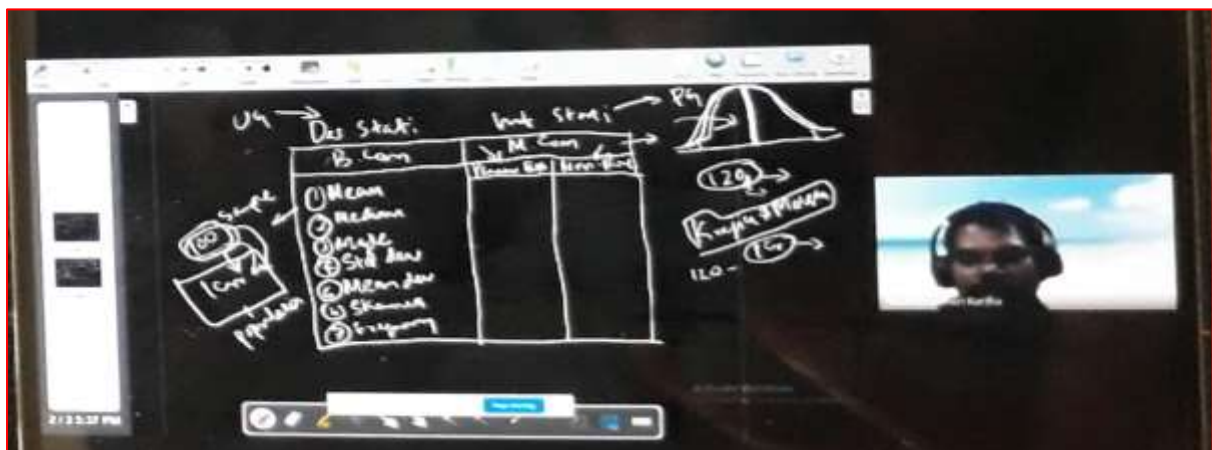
UG → Des Stati. Inf Stati → PG

| B. Com | M. Com | |
|---|---|---|
| | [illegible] | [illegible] |
| ① Mean | | |
| ② Median | | |
| ③ Mode | | |
| ④ Std dev | | |
| ⑤ Mean dev | | |
| ⑥ Skewness | | |
| ⑦ Frequency | | |

Sample
100
1cr
population

120 →
Kurgu & Mean
120 - 150 →

2/13/21 PM
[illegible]
Stop sharing